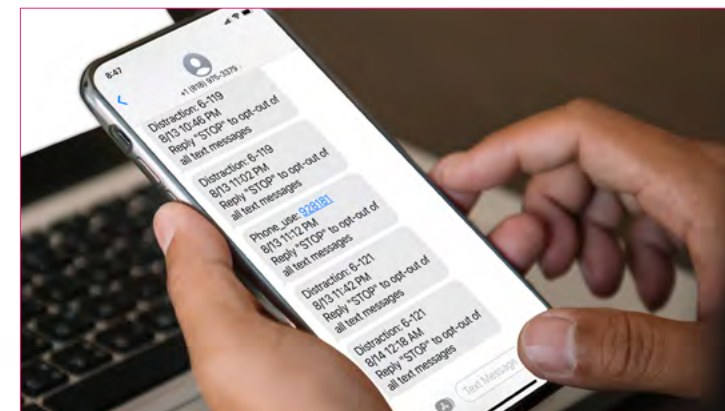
8:47

+1 (818) 975-3379

Distraction: 6-119
8/13 10:46 PM
Reply "STOP" to opt-out of all text messages

Distraction: 6-119
8/13 11:02 PM
Reply "STOP" to opt-out of all text messages

Phone use: 928181
8/13 11:12 PM
Reply "STOP" to opt-out of all text messages

Distraction: 6-121
8/13 11:42 PM
Reply "STOP" to opt-out of all text messages

Distraction: 6-121
8/14 12:18 AM
Reply "STOP" to opt-out of all text messages

Text Message